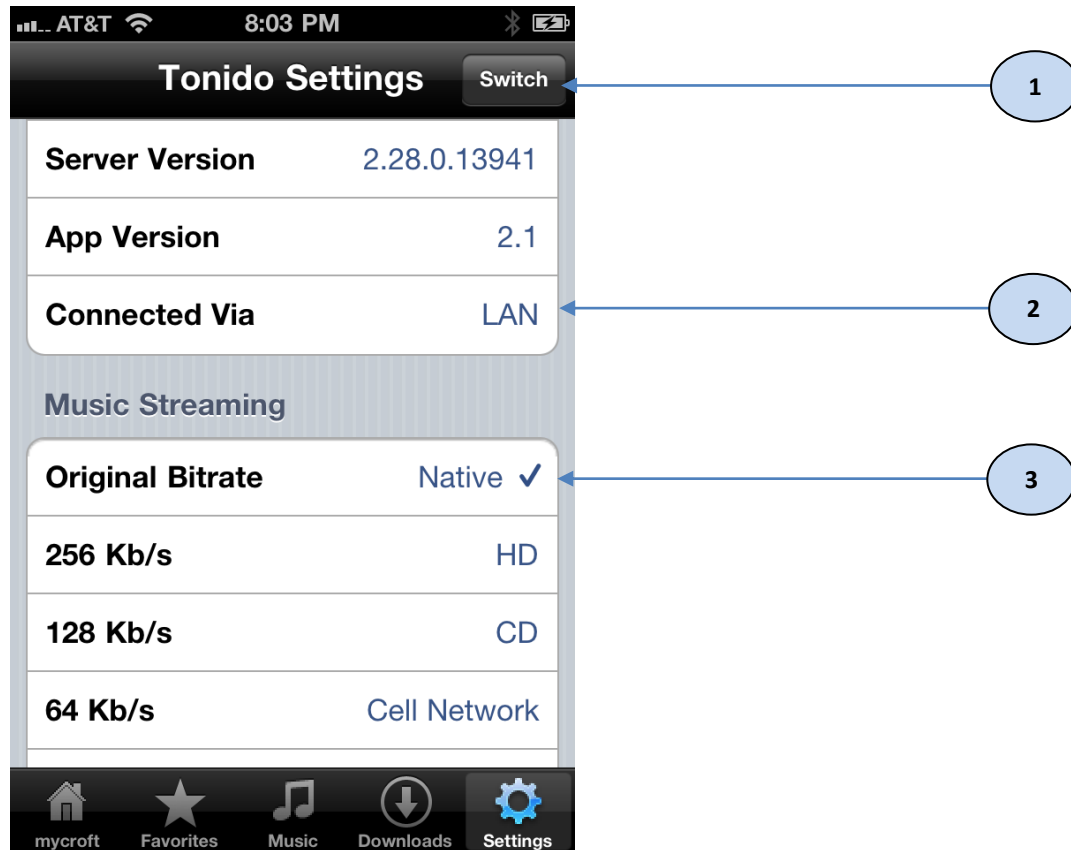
AT&T 8:03 PM

Tonido Settings
Switch

1

Server Version 2.28.0.13941
App Version 2.1
Connected Via LAN

2

Music Streaming

Original Bitrate Native ✓

3

256 Kb/s HD
128 Kb/s CD
64 Kb/s Cell Network

mycroft Favorites Music Downloads Settings